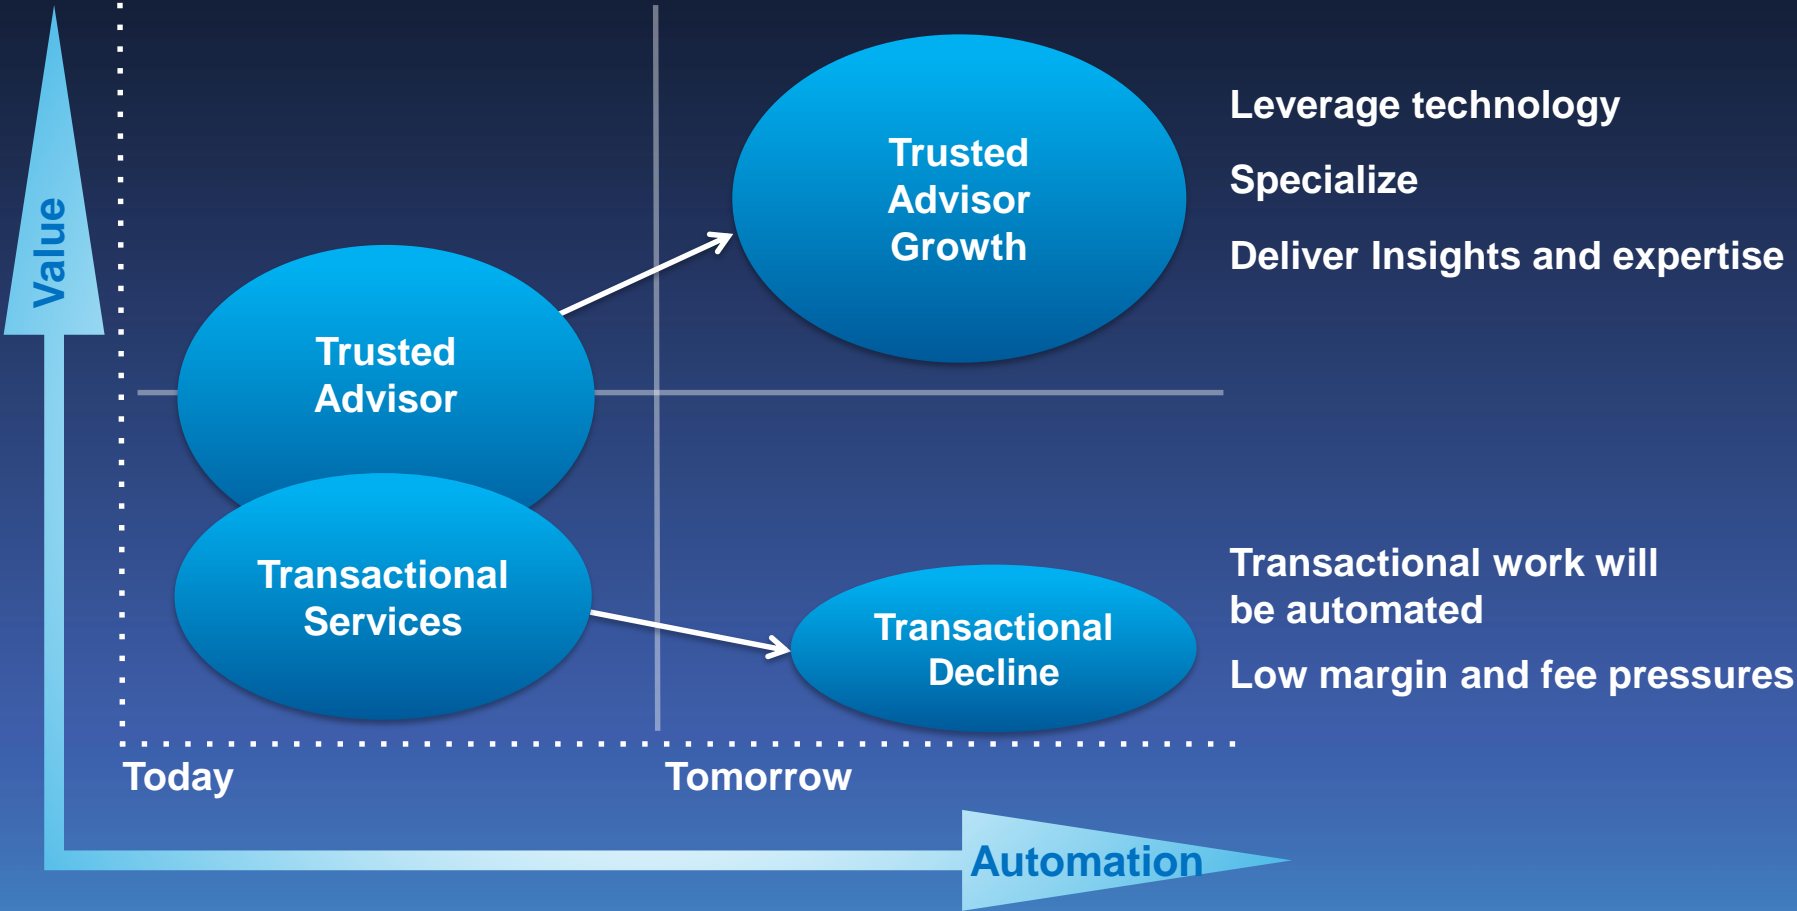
Value

Trusted Advisor Growth

Leverage technology

Specialize

Deliver Insights and expertise

Trusted Advisor

Transactional Services

Transactional Decline

Transactional work will be automated

Low margin and fee pressures

Today

Tomorrow

Automation